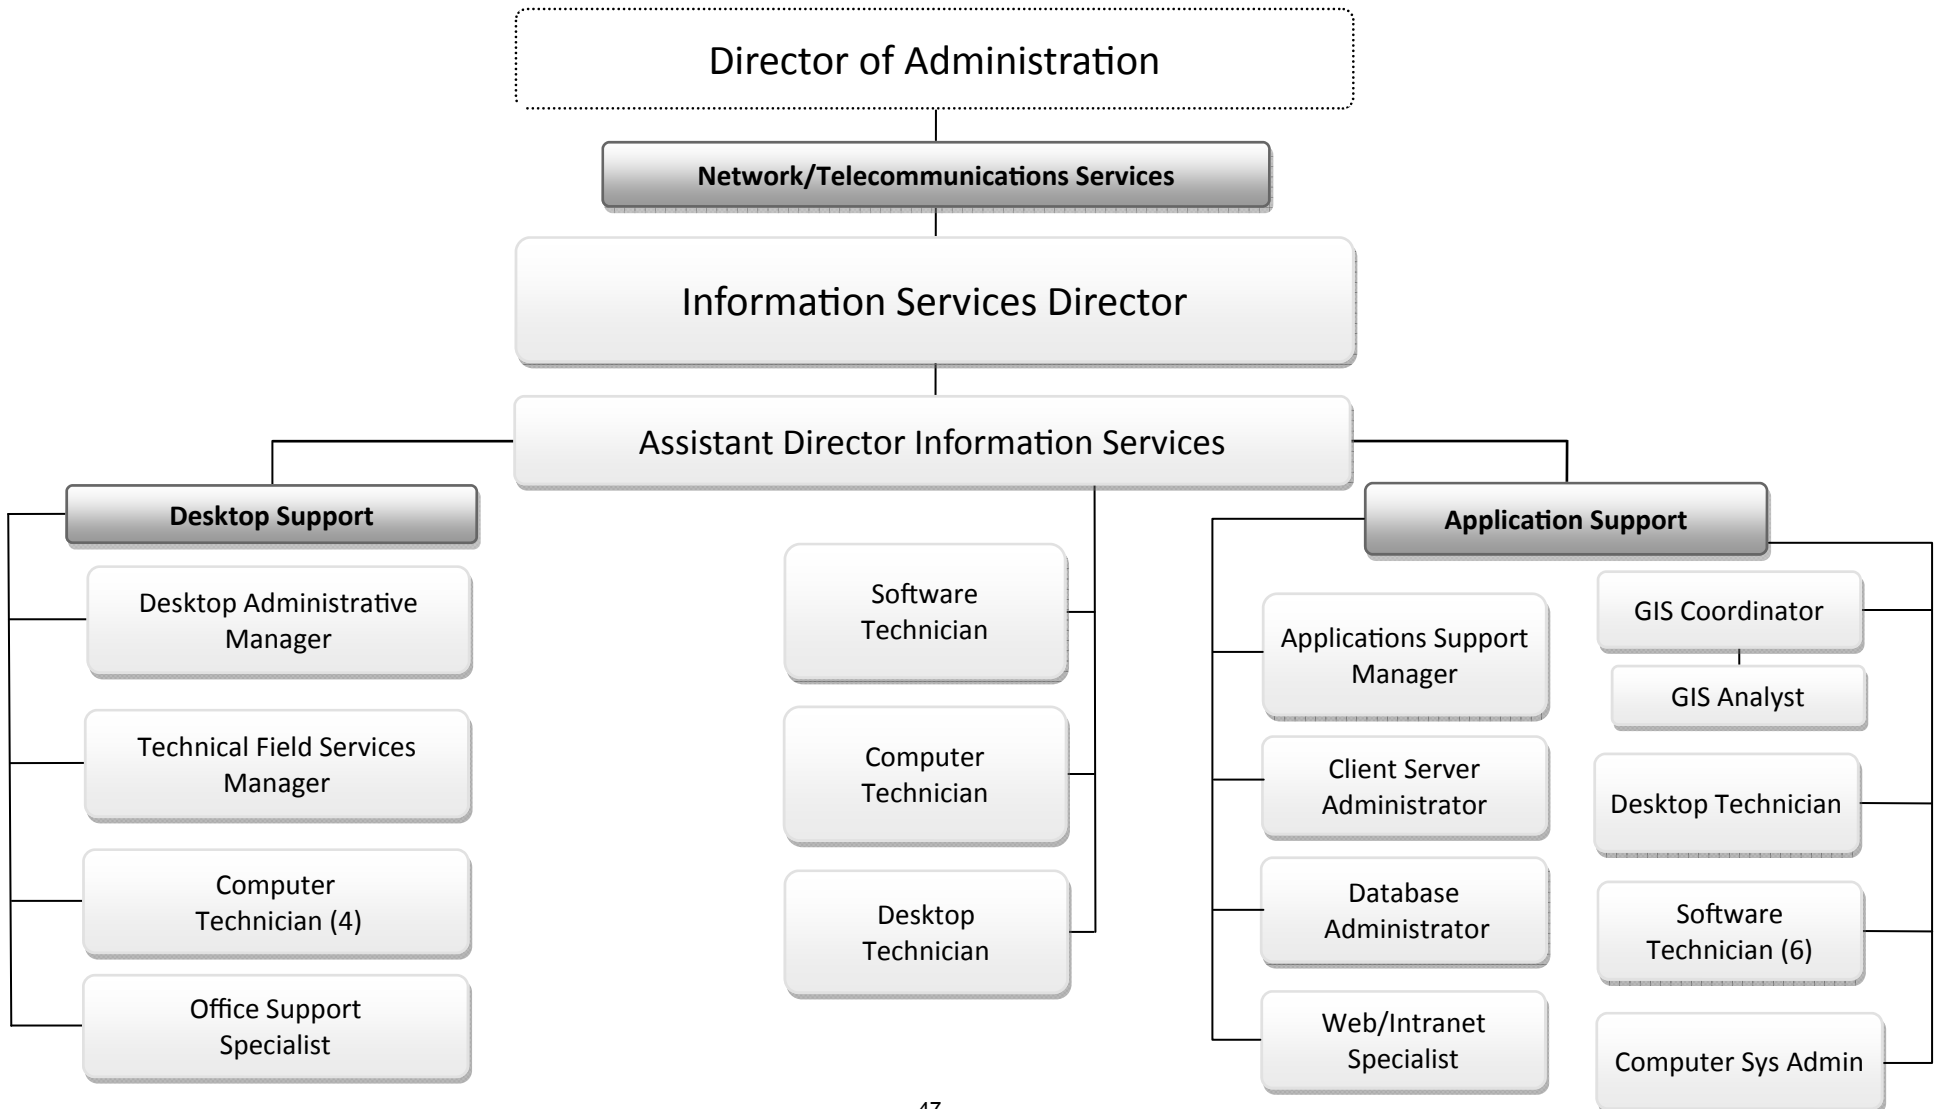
Director of Administration

Network/Telecommunications Services

Information Services Director

Assistant Director Information Services

Desktop Support

Desktop Administrative Manager

Technical Field Services Manager

Computer Technician (4)

Office Support Specialist

Software Technician

Computer Technician

Desktop Technician

Application Support

Applications Support Manager

Client Server Administrator

Database Administrator

Web/Intranet Specialist

GIS Coordinator

GIS Analyst

Desktop Technician

Software Technician (6)

Computer Sys Admin

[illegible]